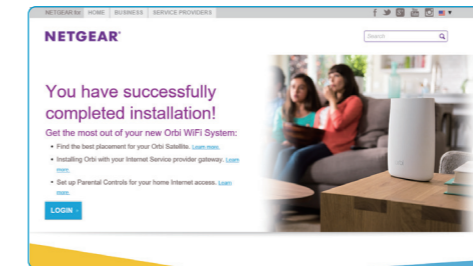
NETGEAR for: HOME BUSINESS SERVICE PROVIDERS

NETGEAR®

Search

You have successfully completed installation!

Get the most out of your new Orbi WiFi System:

• Find the best placement for your Orbi Satellite. Learn more.

• Installing Orbi with your Internet Service provider gateway. Learn more.

• Set up Parental Controls for your home Internet access. Learn more.

LOGIN ›